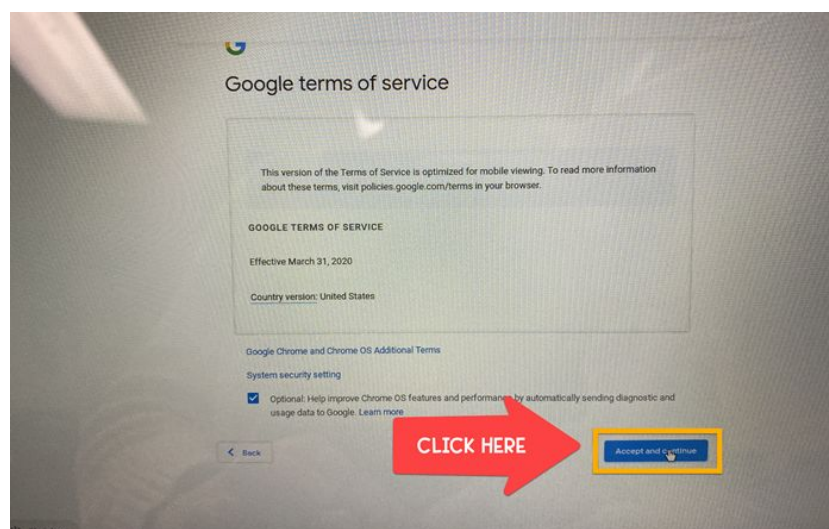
Google terms of service

This version of the Terms of Service is optimized for mobile viewing. To read more information about these terms, visit policies.google.com/terms in your browser.

GOOGLE TERMS OF SERVICE

Effective March 31, 2020

Country version: United States

Google Chrome and Chrome OS Additional Terms

System security setting

Optional: Help improve Chrome OS features and performance by automatically sending diagnostic and usage data to Google. Learn more

< Back

CLICK HERE

Accept and continue